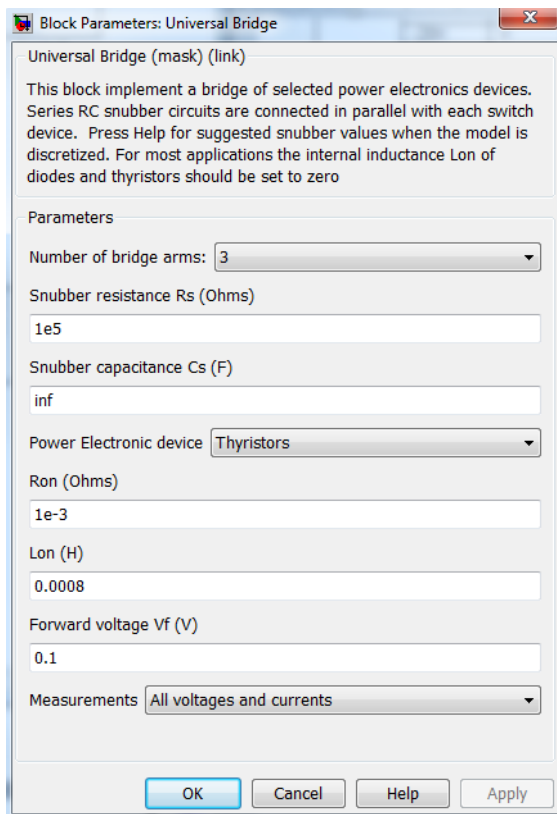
Block Parameters: Universal Bridge

Universal Bridge (mask) (link)

This block implement a bridge of selected power electronics devices. Series RC snubber circuits are connected in parallel with each switch device. Press Help for suggested snubber values when the model is discretized. For most applications the internal inductance Lon of diodes and thyristors should be set to zero

Parameters

Number of bridge arms: 3

Snubber resistance Rs (Ohms)

1e5

Snubber capacitance Cs (F)

inf

Power Electronic device Thyristors

Ron (Ohms)

1e-3

Lon (H)

0.0008

Forward voltage Vf (V)

0.1

Measurements All voltages and currents

OK Cancel Help Apply